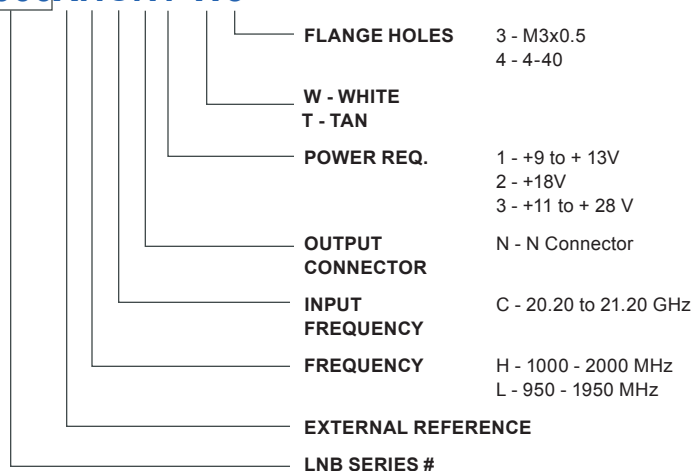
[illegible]

FLANGE HOLES 3 - M3x0.5
4 - 4-40

W - WHITE
T - TAN

POWER REQ. 1 - +9 to + 13V
2 - +18V
3 - +11 to + 28 V

OUTPUT CONNECTOR N - N Connector

INPUT FREQUENCY C - 20.20 to 21.20 GHz

FREQUENCY H - 1000 - 2000 MHz
L - 950 - 1950 MHz

EXTERNAL REFERENCE

LNB SERIES #